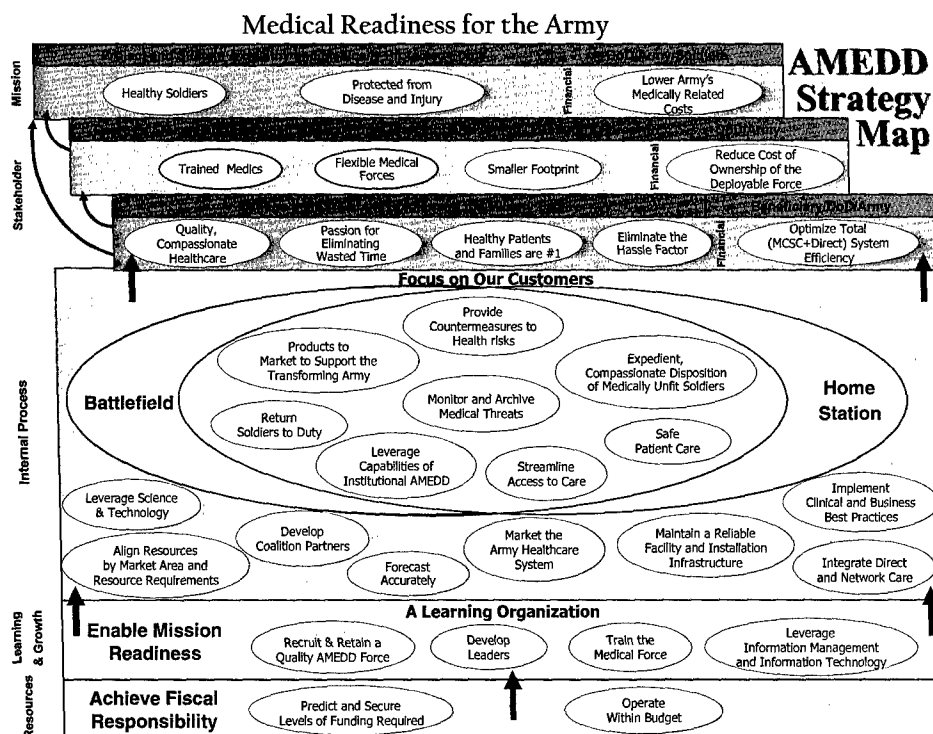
Medical Readiness for the Army

AMEDD Strategy Map

Mission

Healthy Soldiers

Protected from Disease and Injury

Financial

Lower Army's Medically Related Costs

Stakeholder

Trained Medics

Flexible Medical Forces

Smaller Footprint

Financial

Reduce Cost of Ownership of the Deployable Force

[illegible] DoD/Army

Quality, Compassionate Healthcare

Passion for Eliminating Wasted Time

Healthy Patients and Families are #1

Eliminate the Hassle Factor

Financial

Optimize Total (MCSC+Direct) System Efficiency

Focus on Our Customers

Internal Process

Battlefield

Home Station

Provide Countermeasures to Health risks

Products to Market to Support the Transforming Army

Expedient, Compassionate Disposition of Medically Unfit Soldiers

Monitor and Archive Medical Threats

Return Soldiers to Duty

Leverage Capabilities of Institutional AMEDD

Safe Patient Care

Streamline Access to Care

Leverage Science & Technology

Implement Clinical and Business Best Practices

Develop Coalition Partners

Market the Army Healthcare System

Maintain a Reliable Facility and Installation Infrastructure

Align Resources by Market Area and Resource Requirements

Forecast Accurately

Integrate Direct and Network Care

A Learning Organization

Learning & Growth

Enable Mission Readiness

Recruit & Retain a Quality AMEDD Force

Develop Leaders

Train the Medical Force

Leverage Information Management and Information Technology

Resources

Achieve Fiscal Responsibility

Predict and Secure Levels of Funding Required

Operate Within Budget